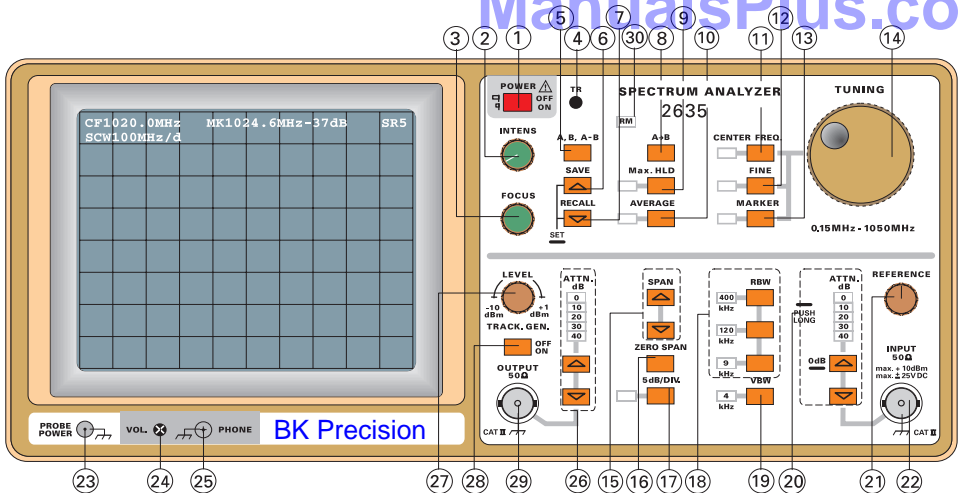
ManualsPlus.co

3 2 1 5 4 6 7 30 8 9 10 11 12 13 14

CF1020.0MHz MK1024.6MHz-37dB SR5
SCW100MHz/d

POWER
OFF
ON

TR

SPECTRUM ANALYZER
2635

RM

TUNING

INTENS

A, B, A-B

A+B

CENTER FREQ.

SAVE

Max. HLD

FINE

FOCUS

RECALL

AVERAGE

MARKER

SET

0.15MHz - 1050MHz

LEVEL
-10 dBm
+1 dBm

ATTN. dB
0
10
20
30
40

SPAN

RBW
400 kHz
120 kHz
9 kHz

PUSH LONG

ATTN. dB
0
10
20
30
40

REFERENCE

TRACK. GEN.
OFF
ON

ZERO SPAN

0dB

INPUT
50Ω
max. + 10dBm
max. ± 25VDC

OUTPUT
50Ω

5dB/DIV.

VBW
4 kHz

CAT II

CAT II

PROBE POWER

VOL.

PHONE

BK Precision

23 24 25 27 28 29 26 15 16 17 18 19 20 21 22